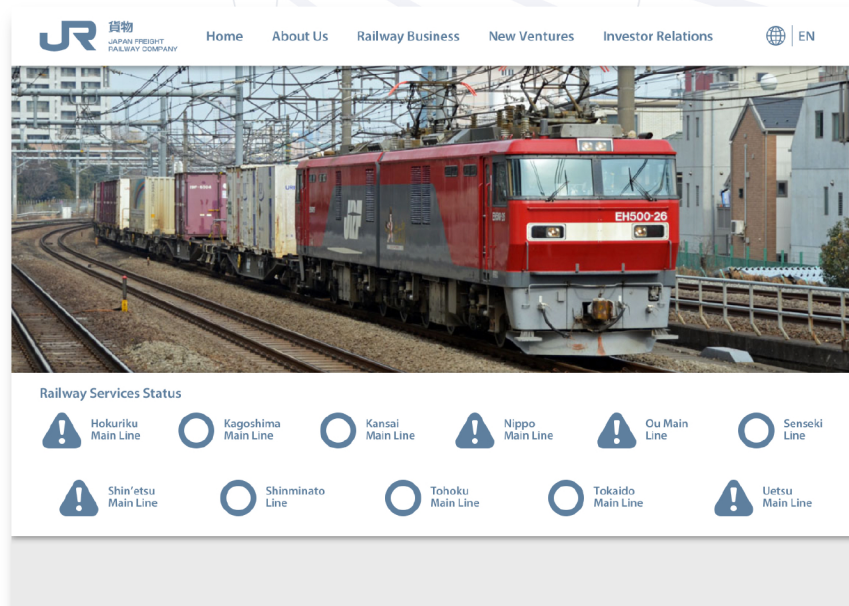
JR 貨物 JAPAN FREIGHT RAILWAY COMPANY

Home About Us Railway Business New Ventures Investor Relations

EN

EH500-26

Railway Services Status

Hokuriku Main Line

Kagoshima Main Line

Kansai Main Line

Nippo Main Line

Ou Main Line

Senseki Line

Shin'etsu Main Line

Shinminato Line

Tohoku Main Line

Tokaido Main Line

Uetsu Main Line